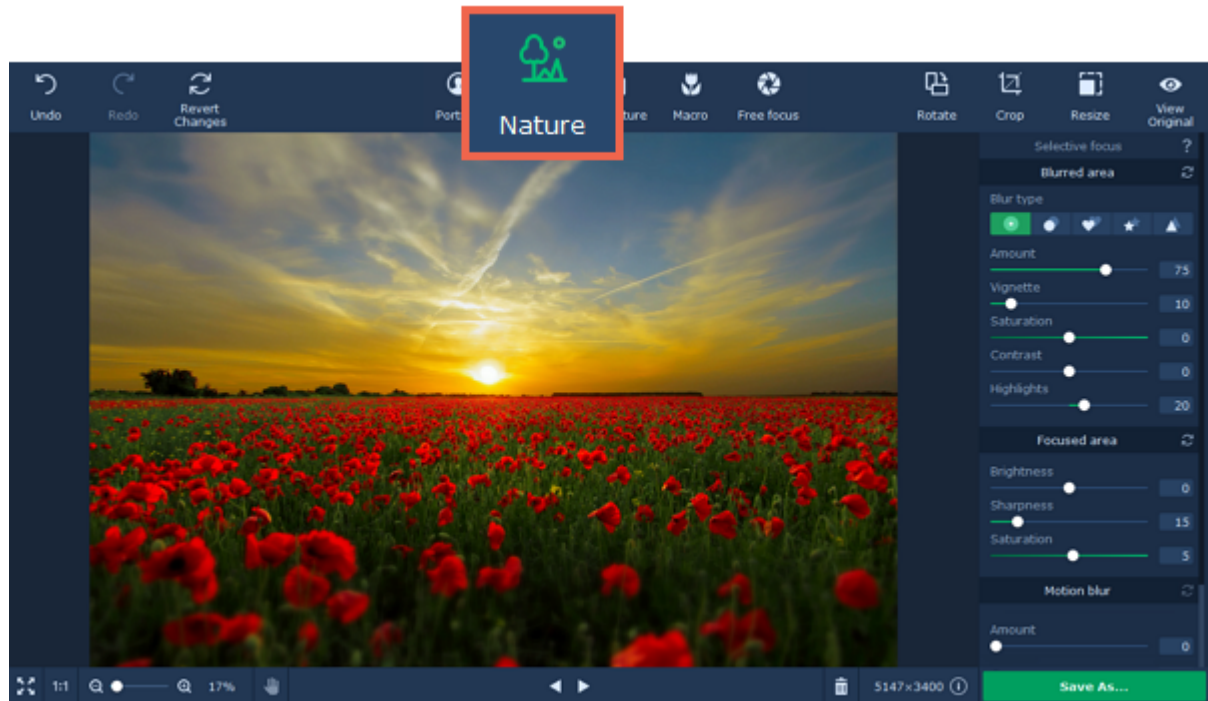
Undo
Redo
Revert Changes
Port
Nature
ture
Macro
Free focus
Rotate
Crop
Resize
View Original

Selective focus ?
Blurred area
Blur type
Amount 75
Vignette 10
Saturation 0
Contrast 0
Highlights 20
Focused area
Brightness 0
Sharpness 15
Saturation 5
Motion blur
Amount 0

1:1
17%
5147×3400
Save As...